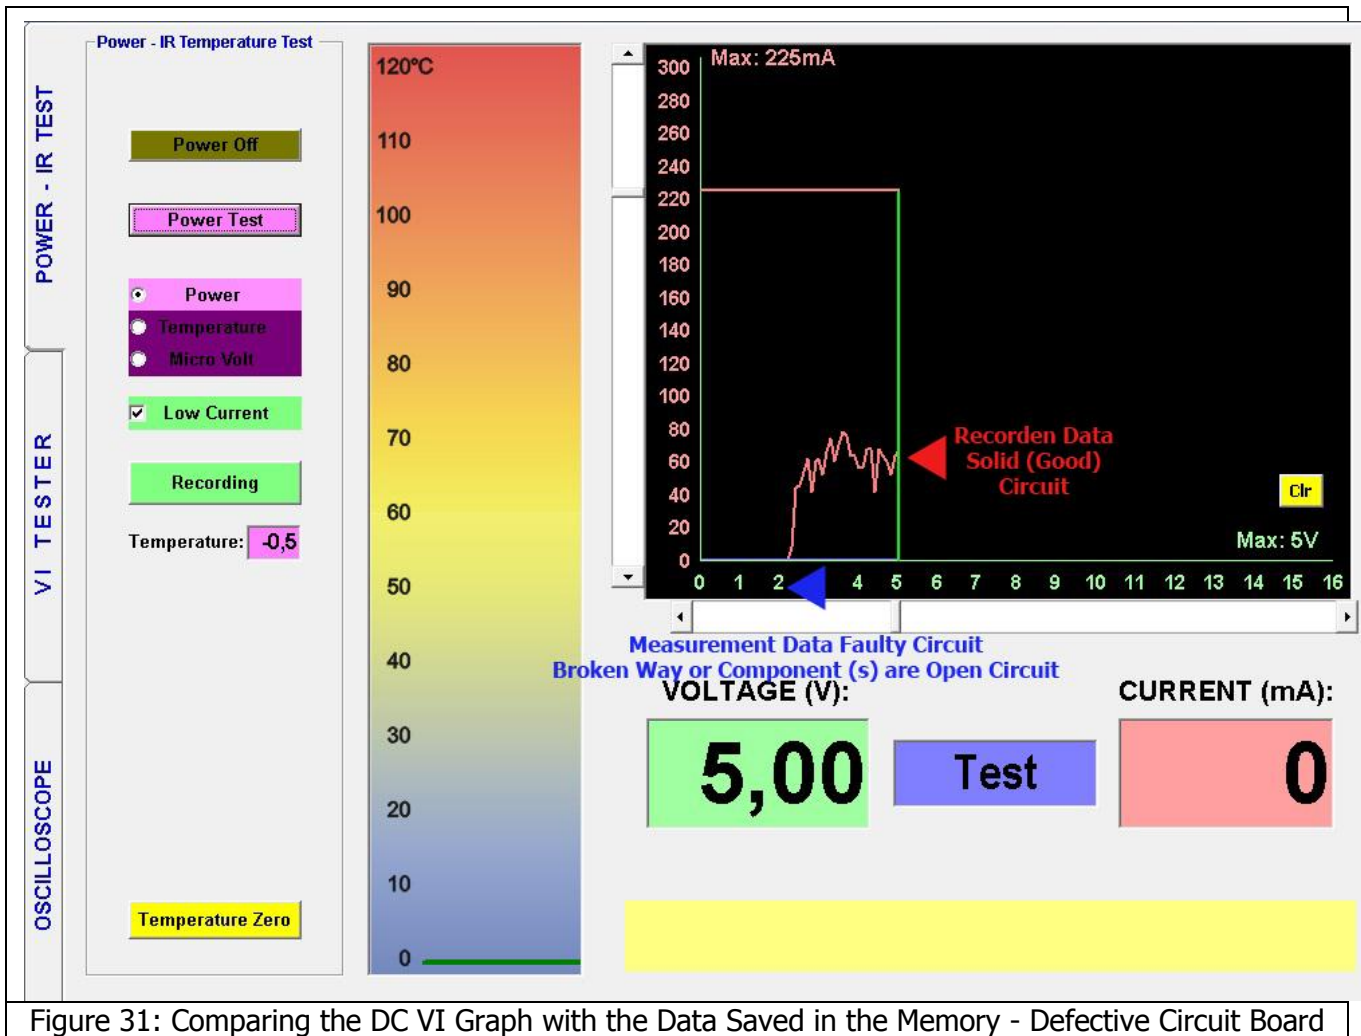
POWER - IR TEST

VI TESTER

OSCILLOSCOPE

Power - IR Temperature Test

Power Off

Power Test

Power

Temperature

Micro Volt

Low Current

Recording

Temperature: -0,5

Temperature Zero

120°C
110
100
90
80
70
60
50
40
30
20
10
0

Max: 225mA

300
280
260
240
220
200
180
160
140
120
100
80
60
40
20
0

0 1 2 3 4 5 6 7 8 9 10 11 12 13 14 15 16

Recorden Data Solid (Good) Circuit

Clr

Max: 5V

Measurement Data Faulty Circuit
Broken Way or Component (s) are Open Circuit

VOLTAGE (V):

CURRENT (mA):

5,00

Test

0

Figure 31: Comparing the DC VI Graph with the Data Saved in the Memory - Defective Circuit Board